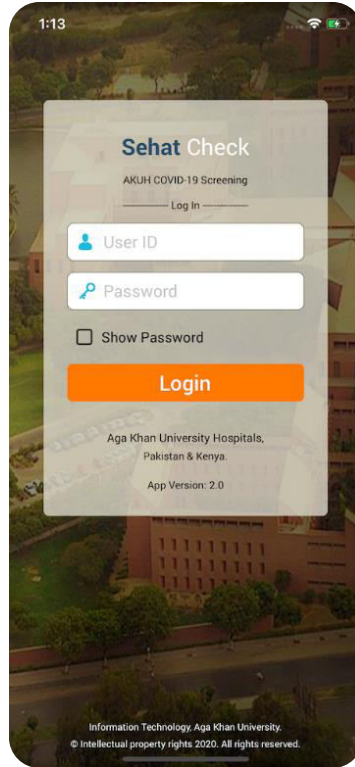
1:13

Sehat Check

AKUH COVID-19 Screening

Log In

User ID

Password

Show Password

Login

Aga Khan University Hospitals, Pakistan & Kenya.

App Version: 2.0

Information Technology, Aga Khan University.
© Intellectual property rights 2020. All rights reserved.